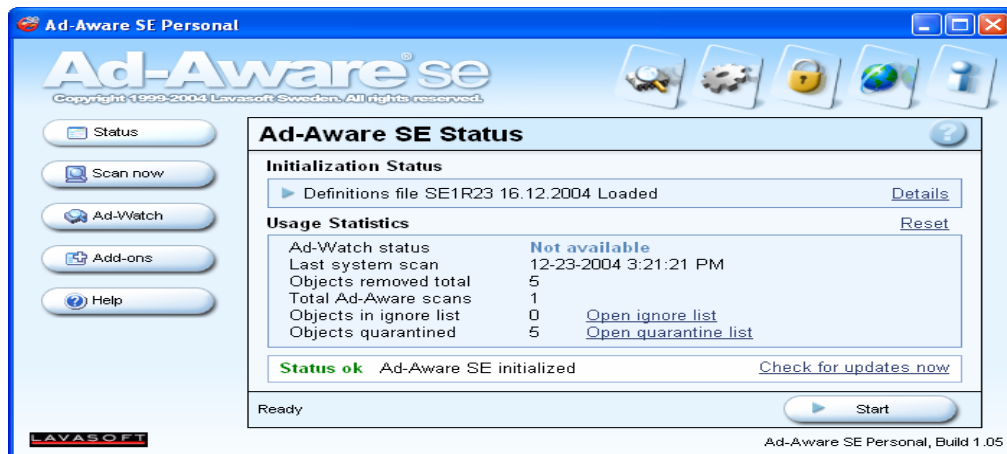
Ad-Aware SE Personal

Ad-Aware® se

Copyright 1999-2004 Lavasoft Sweden. All rights reserved.

Status
Scan now
Ad-Watch
Add-ons
Help

Ad-Aware SE Status

Initialization Status

Definitions file SE1R23 16.12.2004 Loaded Details

Usage Statistics Reset

| | | |
|---|---|---|
| Ad-Watch status | Not available | |
| Last system scan | 12-23-2004 3:21:21 PM | |
| Objects removed total | 5 | |
| Total Ad-Aware scans | 1 | |
| Objects in ignore list | 0 | Open ignore list |
| Objects quarantined | 5 | Open quarantine list |

Status ok Ad-Aware SE initialized Check for updates now

Ready Start

LAVASOFT

Ad-Aware SE Personal, Build 1.05